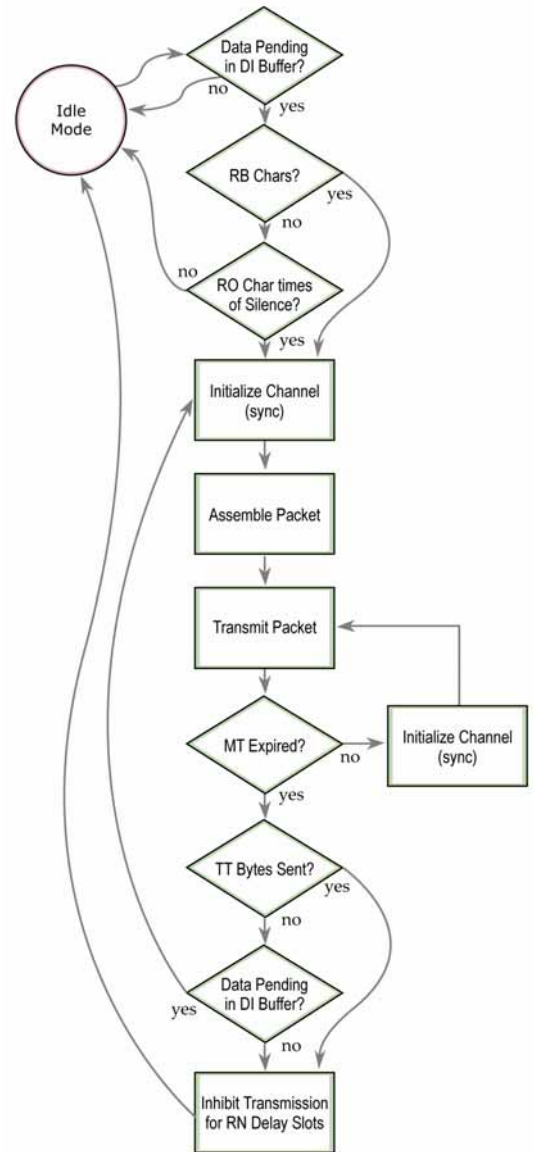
Idle Mode

Data Pending in DI Buffer?

no

yes

RB Chars?

yes

no

no

RO Char times of Silence?

yes

Initialize Channel (sync)

Assemble Packet

Transmit Packet

MT Expired?

no

Initialize Channel (sync)

yes

TT Bytes Sent?

yes

no

Data Pending in DI Buffer?

yes

no

Inhibit Transmission for RN Delay Slots